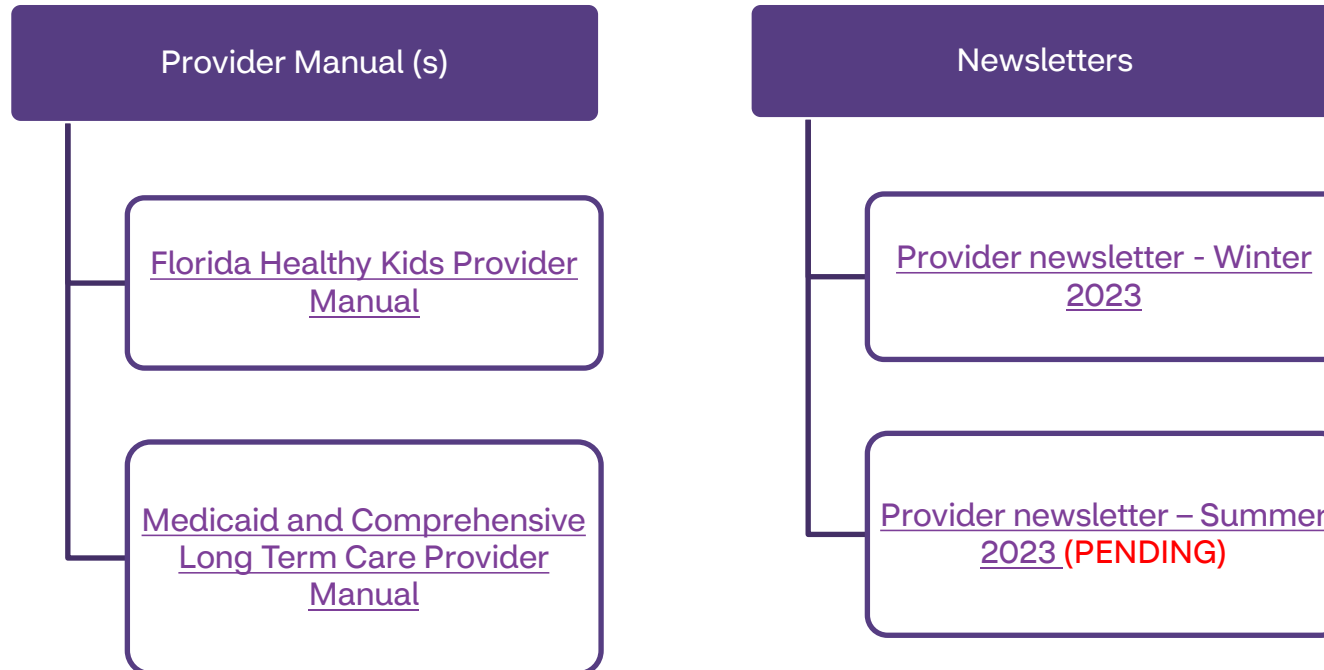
Provider Manual (s)

Florida Healthy Kids Provider Manual

Medicaid and Comprehensive Long Term Care Provider Manual

Newsletters

Provider newsletter - Winter 2023

Provider newsletter – Summer 2023 (PENDING)